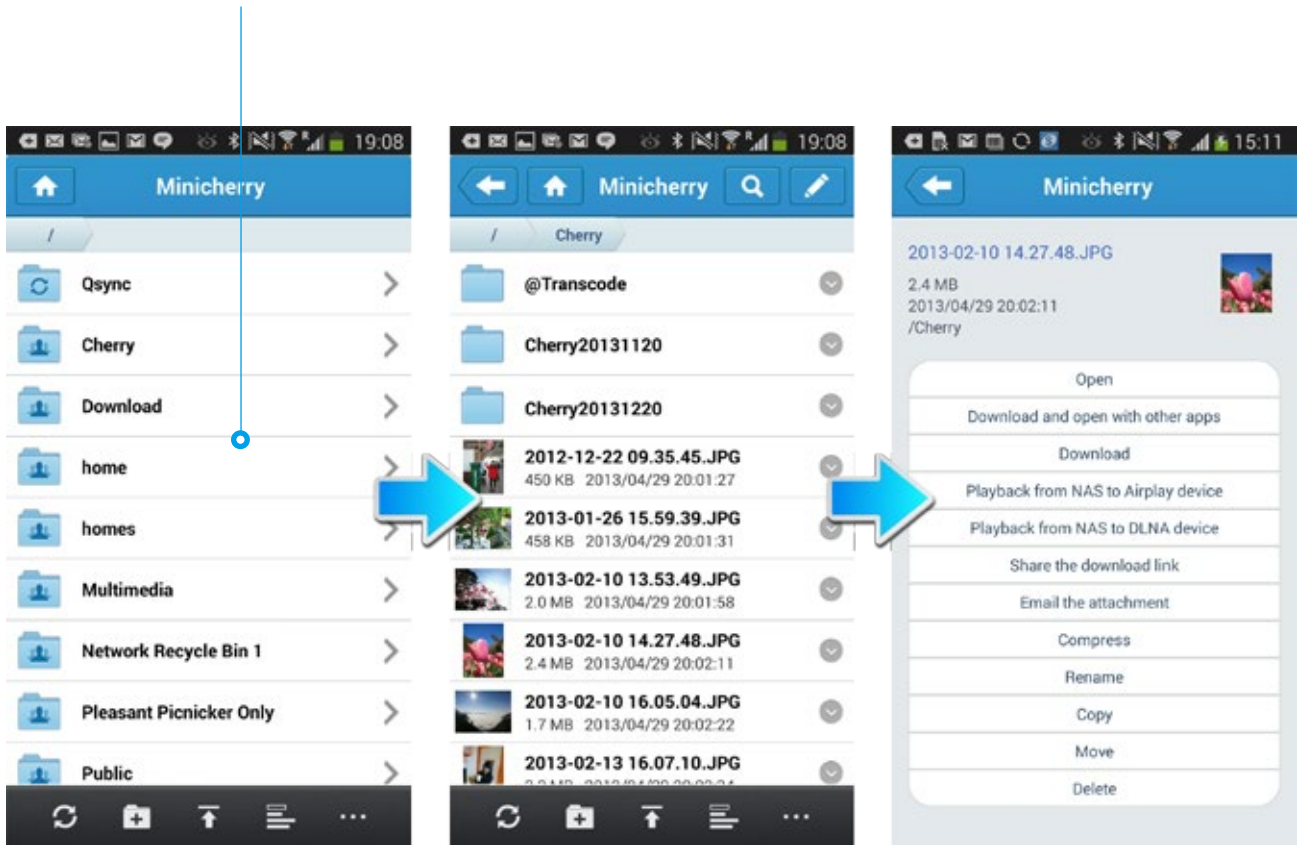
19:08

Minicherry

/

Qsync

Cherry

Download

home

homes

Multimedia

Network Recycle Bin 1

Pleasant Picnicker Only

Public

19:08

Minicherry

/ Cherry

@Transcode

Cherry20131120

Cherry20131220

2012-12-22 09.35.45.JPG
450 KB 2013/04/29 20:01:27

2013-01-26 15.59.39.JPG
458 KB 2013/04/29 20:01:31

2013-02-10 13.53.49.JPG
2.0 MB 2013/04/29 20:01:58

2013-02-10 14.27.48.JPG
2.4 MB 2013/04/29 20:02:11

2013-02-10 16.05.04.JPG
1.7 MB 2013/04/29 20:02:22

2013-02-13 16.07.10.JPG
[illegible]

15:11

Minicherry

2013-02-10 14.27.48.JPG
2.4 MB
2013/04/29 20:02:11
/Cherry

Open
Download and open with other apps
Download
Playback from NAS to Airplay device
Playback from NAS to DLNA device
Share the download link
Email the attachment
Compress
Rename
Copy
Move
Delete